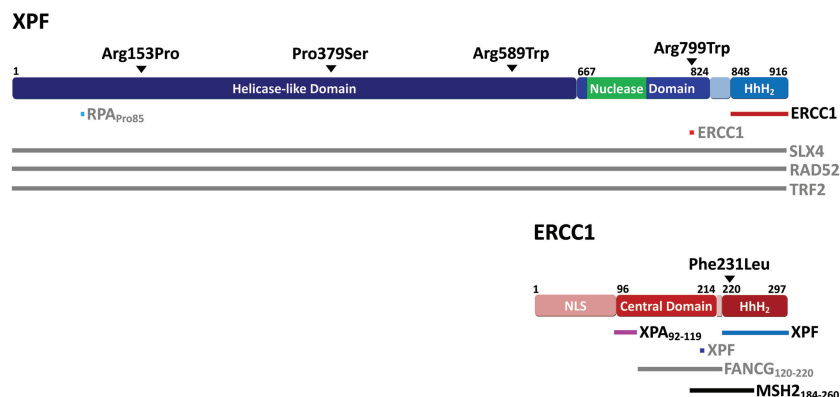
XPF

Arg153Pro
Pro379Ser
Arg589Trp
Arg799Trp

1
667
824
848
916

Helicase-like Domain
Nuclease Domain
$HhH_2$

$RPA_{Pro85}$
ERCC1
ERCC1
SLX4
RAD52
TRF2

ERCC1

Phe231Leu

1
96
214
220
297

NLS
Central Domain
$HhH_2$

$XPA_{92-119}$
XPF
XPF
$FANCG_{120-220}$
$MSH2_{184-260}$